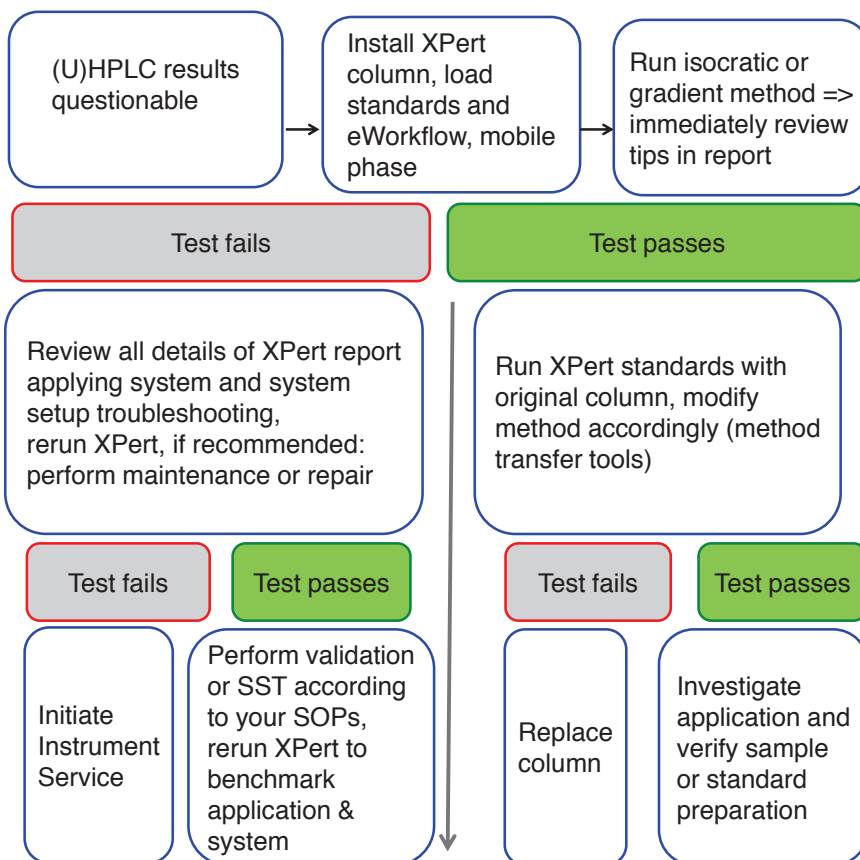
(U)HPLC results questionable

Install XPert column, load standards and eWorkflow, mobile phase

Run isocratic or gradient method => immediately review tips in report

Test fails

Test passes

Review all details of XPert report applying system and system setup troubleshooting, rerun XPert, if recommended: perform maintenance or repair

Run XPert standards with original column, modify method accordingly (method transfer tools)

Test fails

Test passes

Test fails

Test passes

Initiate Instrument Service

Perform validation or SST according to your SOPs, rerun XPert to benchmark application & system

Replace column

Investigate application and verify sample or standard preparation